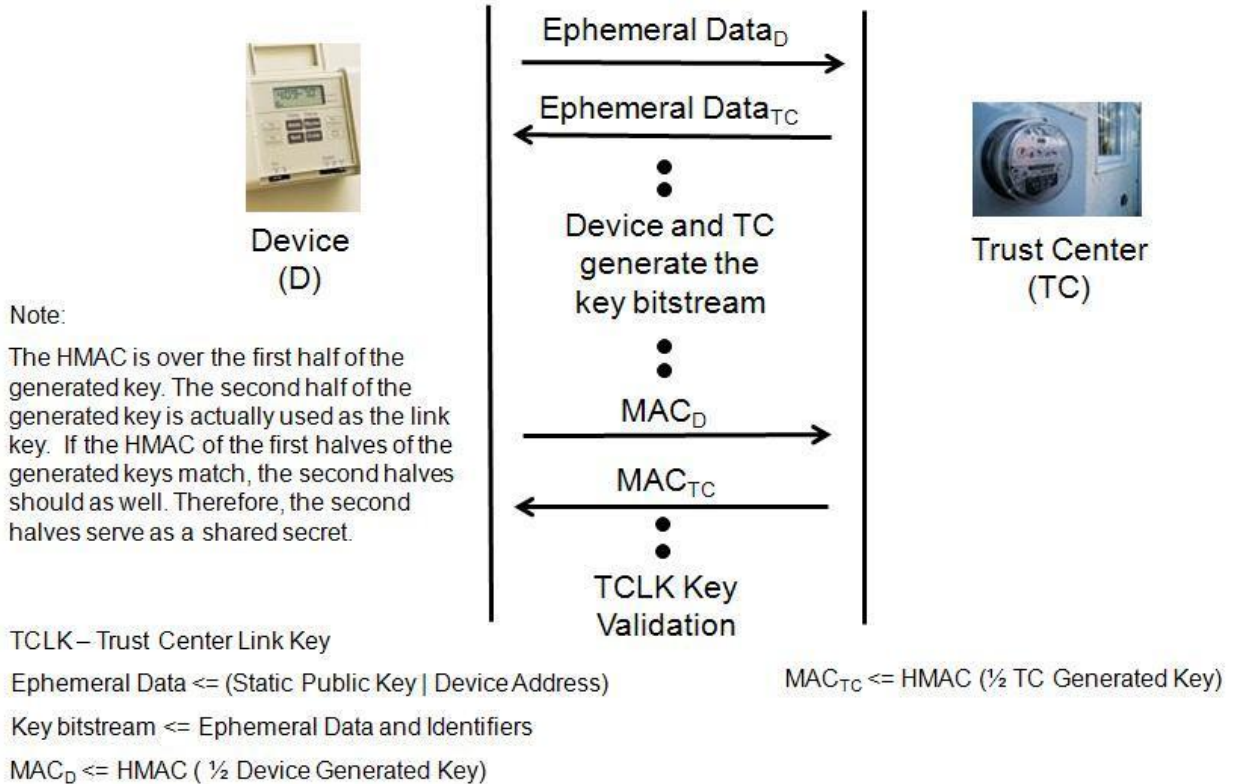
Ephemeral Data$_D$

Ephemeral Data$_{TC}$

Device (D)

Device and TC generate the key bitstream

Trust Center (TC)

Note:

The HMAC is over the first half of the generated key. The second half of the generated key is actually used as the link key. If the HMAC of the first halves of the generated keys match, the second halves should as well. Therefore, the second halves serve as a shared secret.

MAC$_D$

MAC$_{TC}$

TCLK Key Validation

TCLK – Trust Center Link Key

Ephemeral Data <= (Static Public Key | Device Address)

Key bitstream <= Ephemeral Data and Identifiers

MAC$_D$ <= HMAC ( ½ Device Generated Key)

MAC$_{TC}$ <= HMAC (½ TC Generated Key)